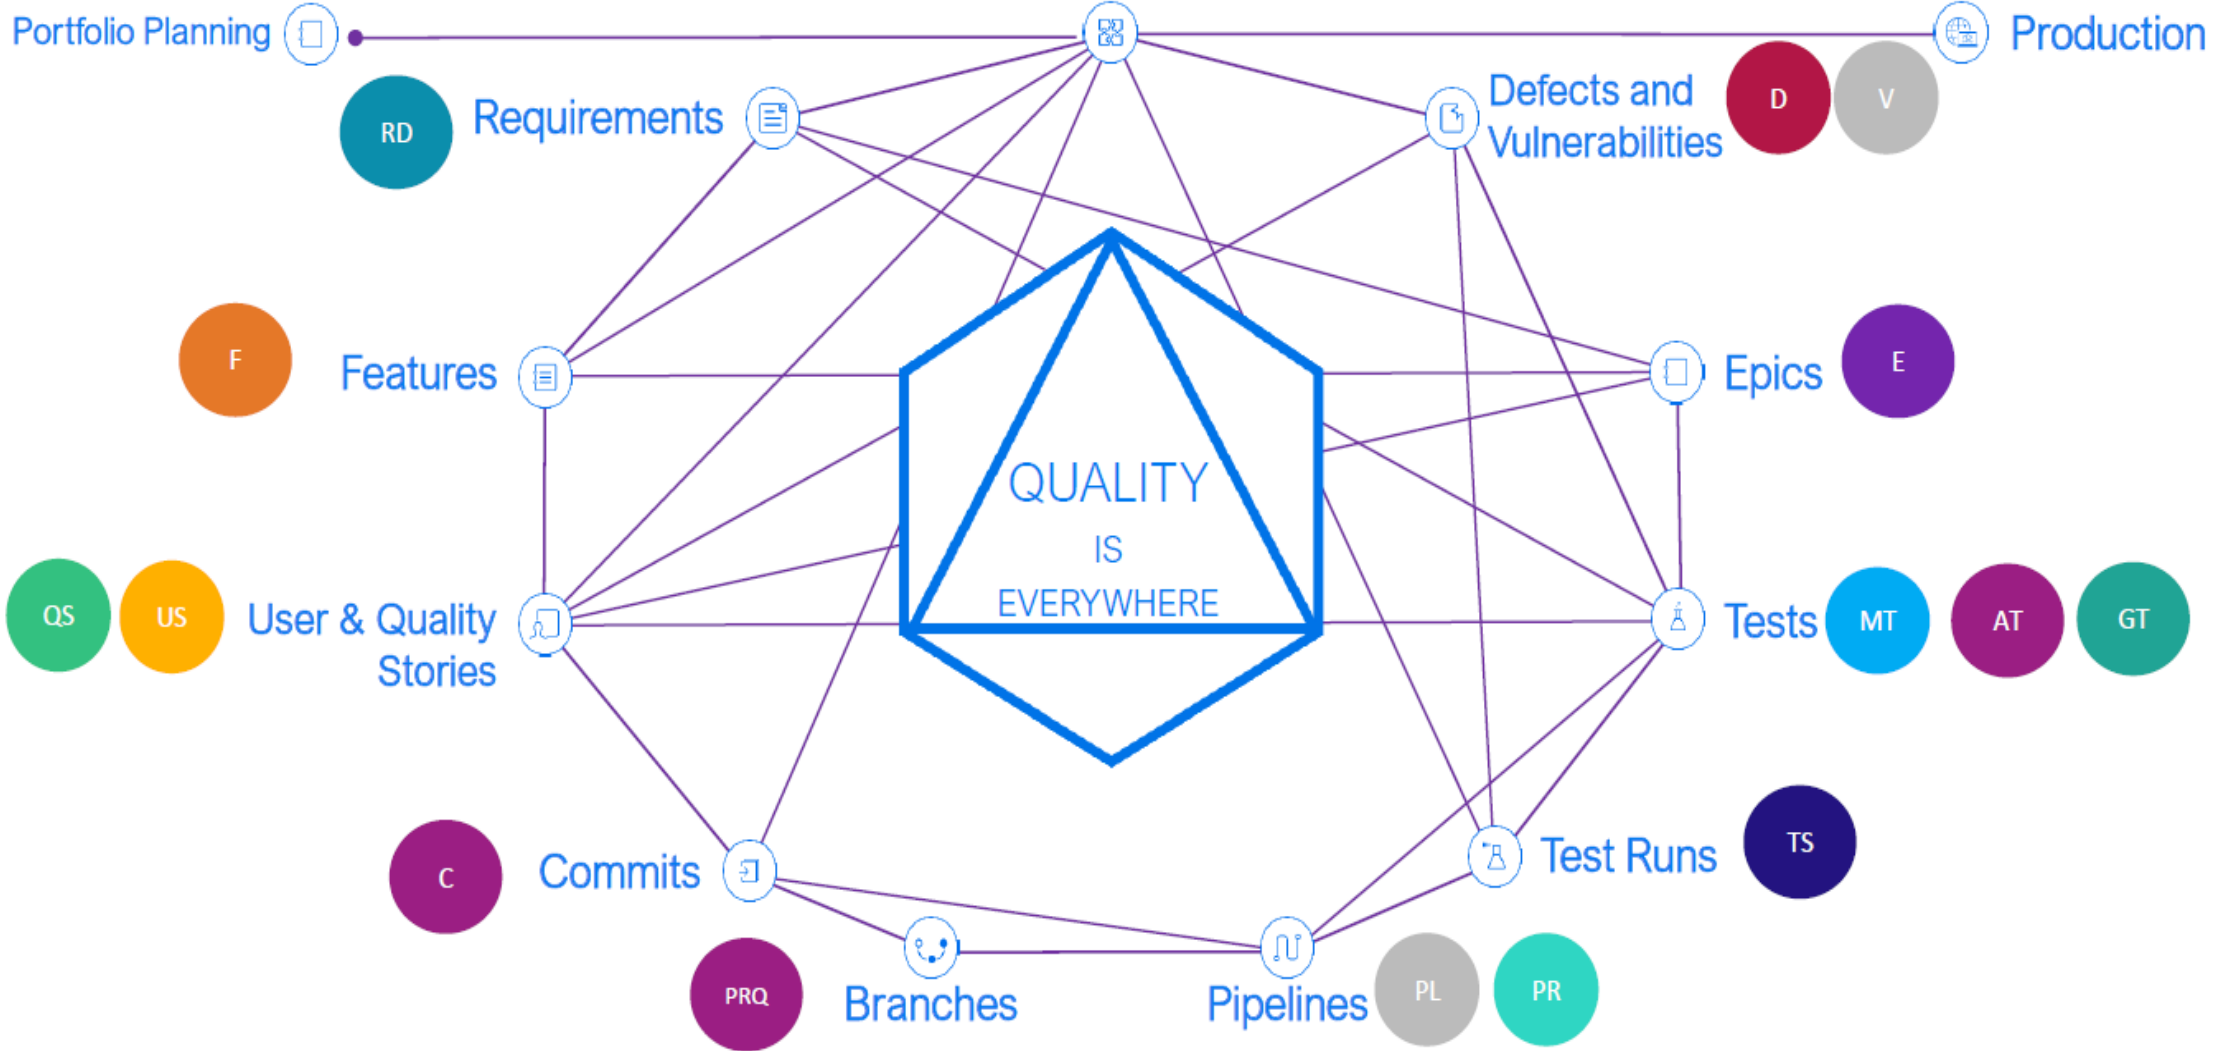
Portfolio Planning

Production

RD

Requirements

Defects and Vulnerabilities

D

V

F

Features

QUALITY

IS

EVERYWHERE

Epics

E

QS

US

User & Quality Stories

Tests

MT

AT

GT

C

Commits

Test Runs

TS

PRQ

Branches

Pipelines

PL

PR